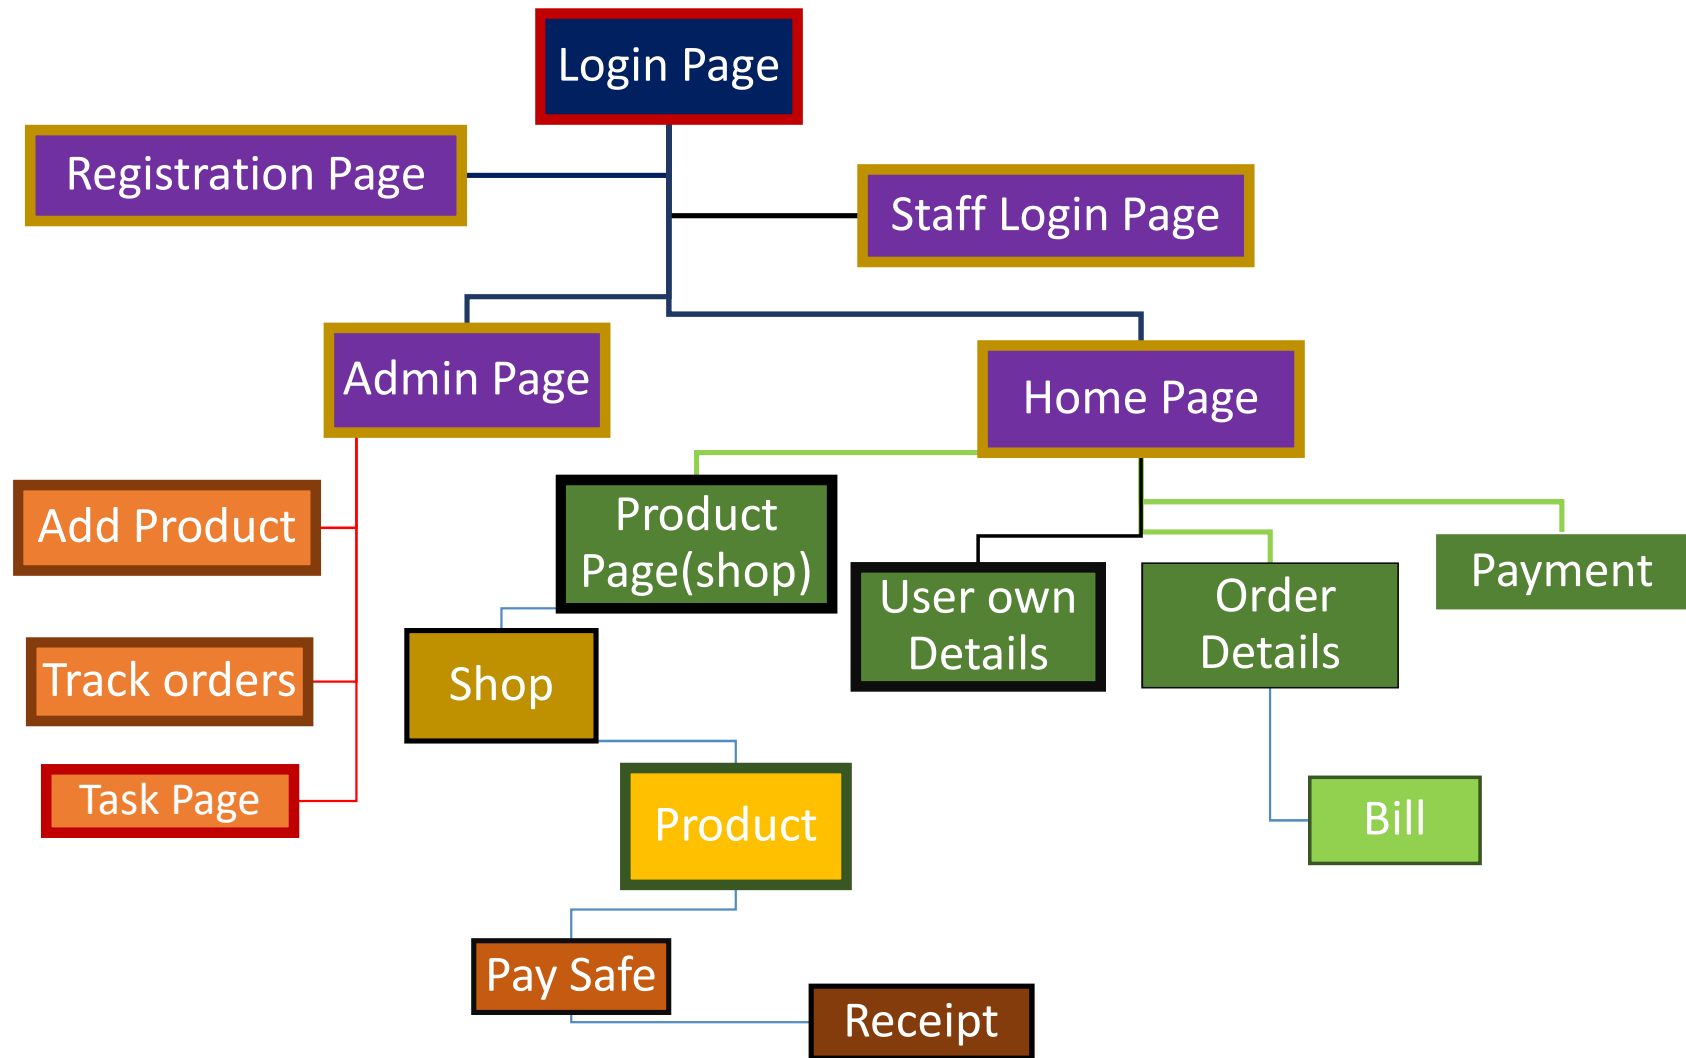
Login Page

Registration Page

Staff Login Page

Admin Page

Home Page

Add Product

Track orders

Task Page

Product Page(shop)

User own Details

Order Details

Payment

Shop

Product

Bill

Pay Safe

Receipt